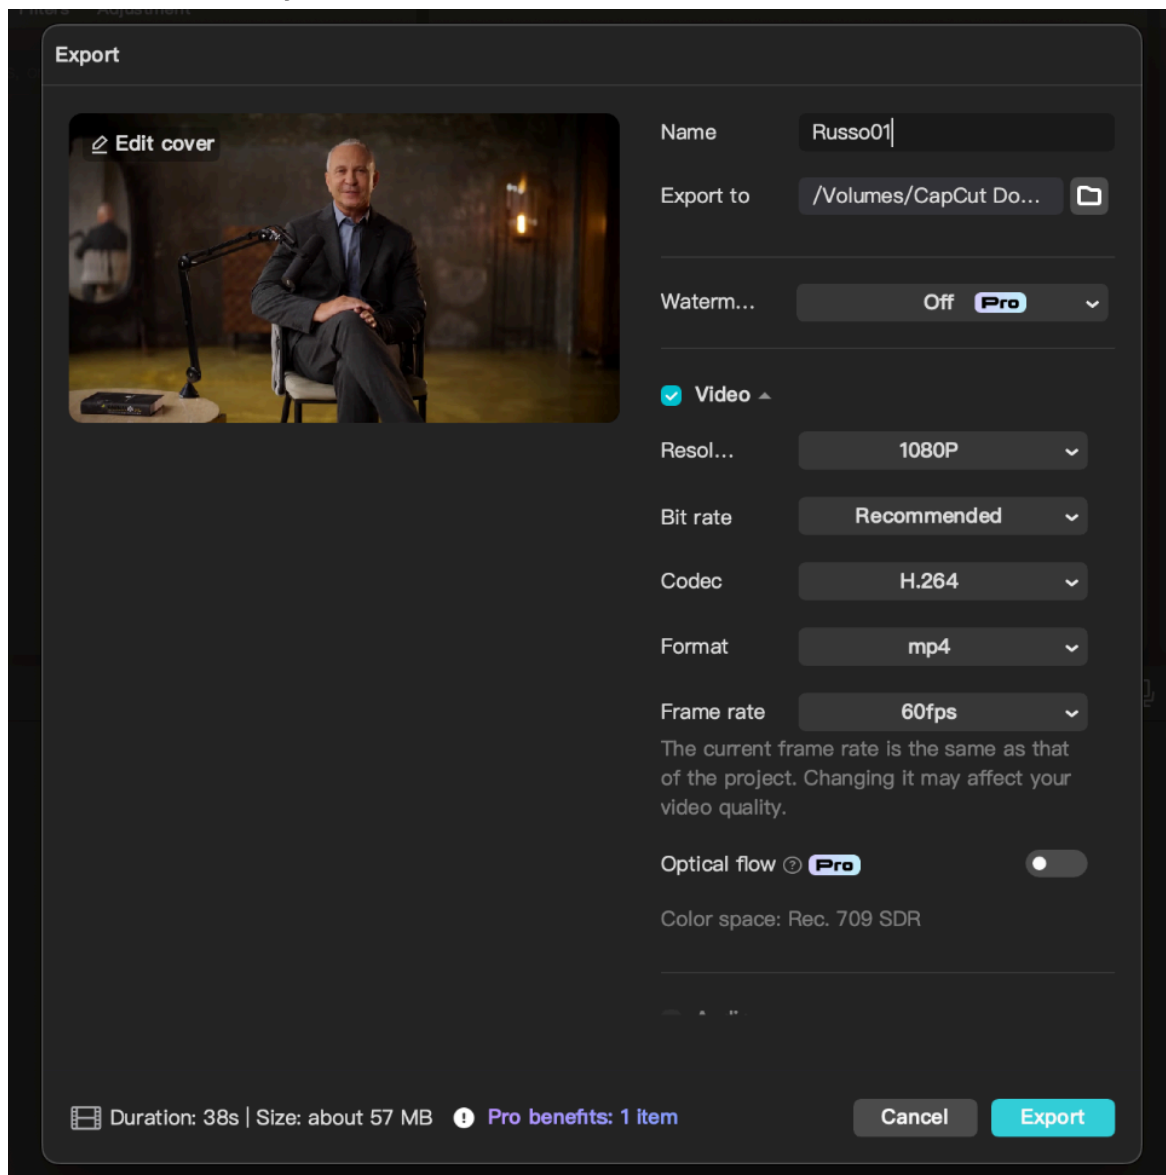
Export

Edit cover

Name Russo01

Export to /Volumes/CapCut Do...

Waterm... Off Pro

Video

Resol... 1080P

Bit rate Recommended

Codec H.264

Format mp4

Frame rate 60fps

The current frame rate is the same as that of the project. Changing it may affect your video quality.

Optical flow Pro

Color space: Rec. 709 SDR

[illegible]

Duration: 38s | Size: about 57 MB Pro benefits: 1 item

Cancel Export